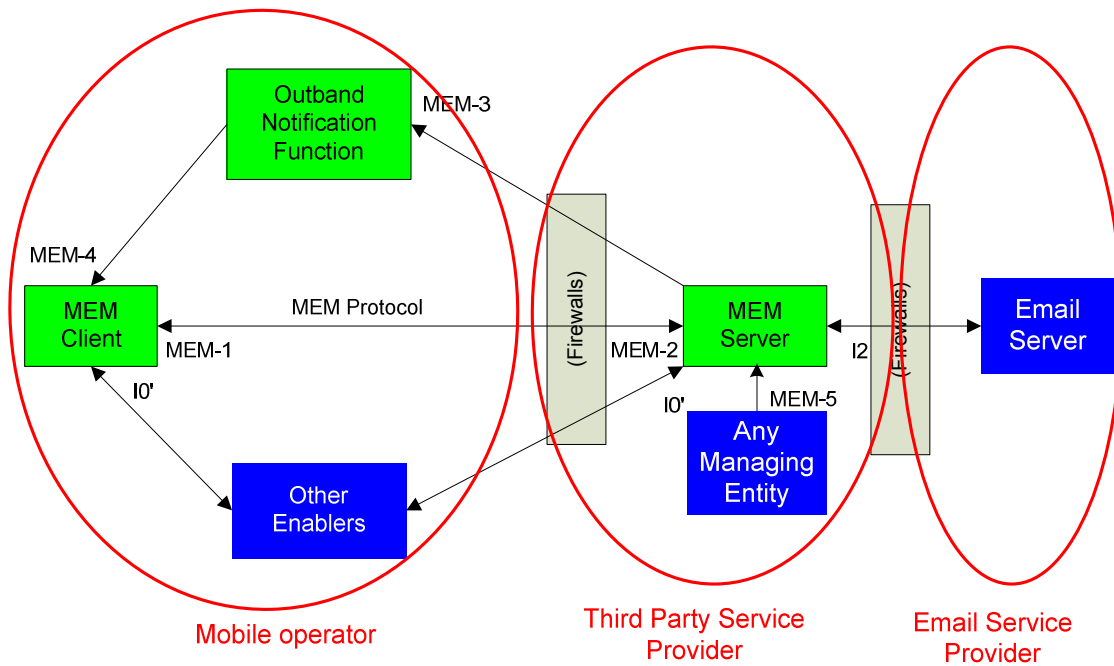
Outband Notification Function

MEM-3

MEM-4

MEM Client

MEM Protocol

MEM-1

(Firewalls)

MEM-2

MEM Server

(Firewalls)

I2

Email Server

I0'

I0'

MEM-5

Any Managing Entity

Other Enablers

Mobile operator

Third Party Service Provider

Email Service Provider